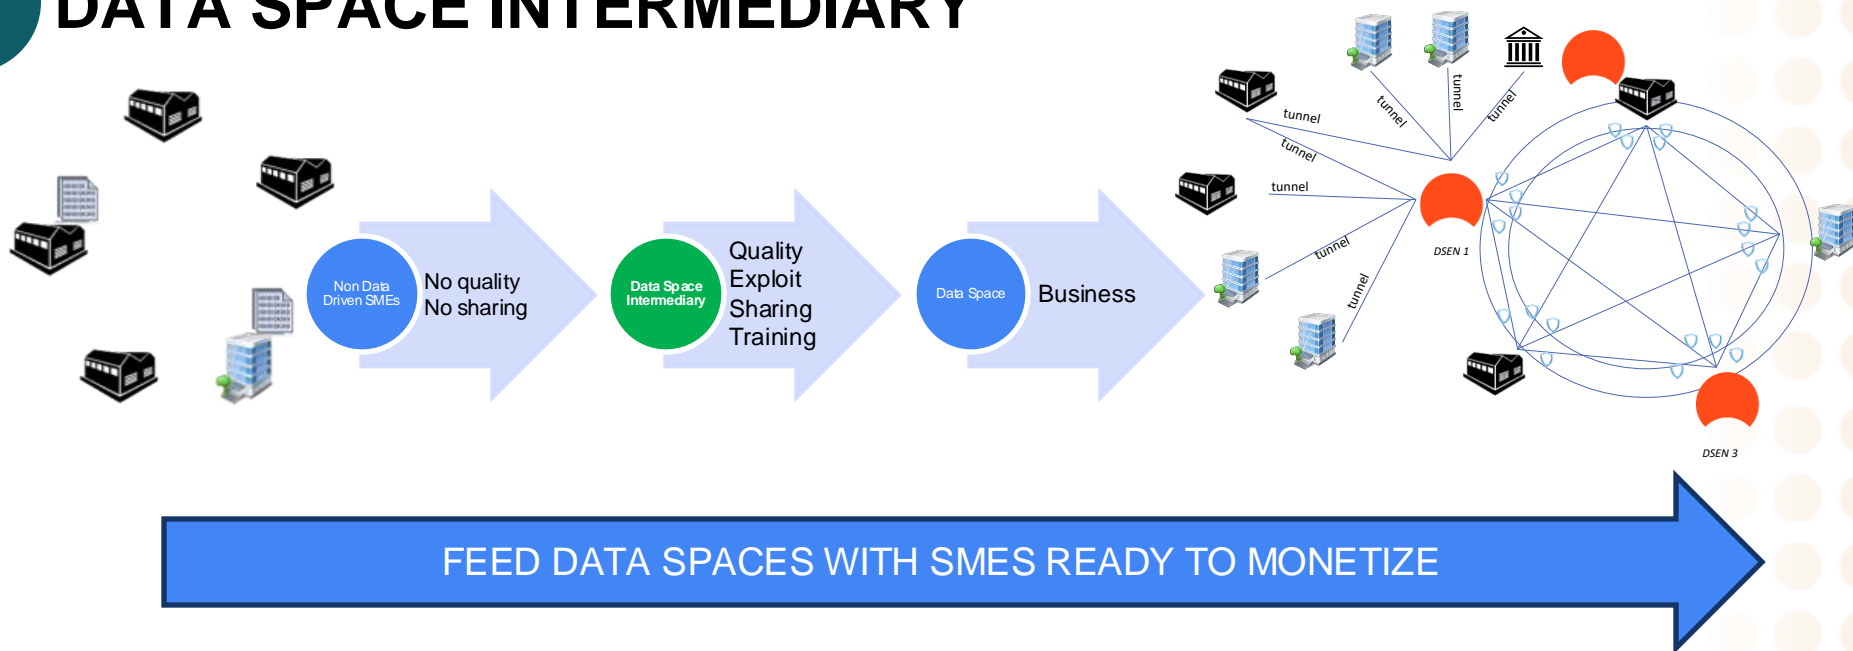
DATA SPACE INTERMEDIARY

Non Data Driven SMEs

No quality
No sharing

Data Space Intermediary

Quality
Exploit
Sharing
Training

Data Space

Business

tunnel

tunnel

tunnel

tunnel

tunnel

tunnel

tunnel

tunnel

DSEN 1

DSEN 3

FEED DATA SPACES WITH SMES READY TO MONETIZE